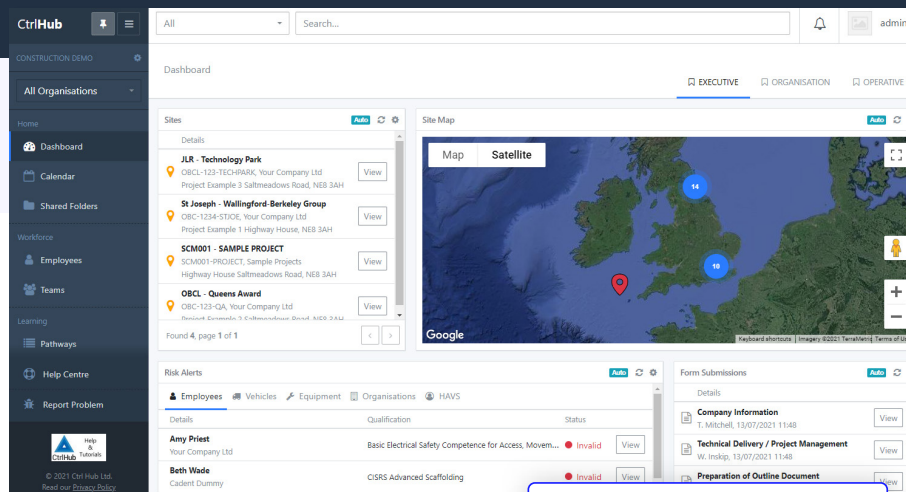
CtrlHub

CONSTRUCTION DEMO

All Organisations

Home

Dashboard

Calendar

Shared Folders

Workforce

Employees

Teams

Learning

Pathways

Help Centre

Report Problem

Help & Tutorials

CtrlHub

© 2021 Ctrl Hub Ltd.
Read our Privacy Policy

All

Search...

admin

Dashboard

EXECUTIVE

ORGANISATION

OPERATIVE

Sites

Auto

Details

JLR - Technology Park
OBCL-123-TECHPARK, Your Company Ltd
Project Example 3 Saltmeadows Road, NE8 3AH

View

St Joseph - Wallingford-Berkeley Group
OBC-1234-STJOE, Your Company Ltd
Project Example 1 Highway House, NE8 3AH

View

SCM001 - SAMPLE PROJECT
SCM001-PROJECT, Sample Projects
Highway House Saltmeadows Road, NE8 3AH

View

OBCL - Queens Award
OBC-123-QA, Your Company Ltd
Project Example 2 Saltmeadows Road, NE8 3AH

View

Found 4, page 1 of 1

Site Map

Auto

Map

Satellite

14

10

Google

Keyboard shortcuts | Imagery ©2021 TerraMetrics | Terms of Use

Risk Alerts

Auto

Employees

Vehicles

Equipment

Organisations

HAVS

Details

Qualification

Status

Amy Priest
Your Company Ltd

Basic Electrical Safety Competence for Access, Movem...

Invalid

View

Beth Wade
Cadent Dummy

CISRS Advanced Scaffolding

Invalid

View

Form Submissions

Auto

Details

Company Information
T. Mitchell, 13/07/2021 11:48

View

Technical Delivery / Project Management
W. Inskip, 13/07/2021 11:48

View

Preparation of Outline Document

View